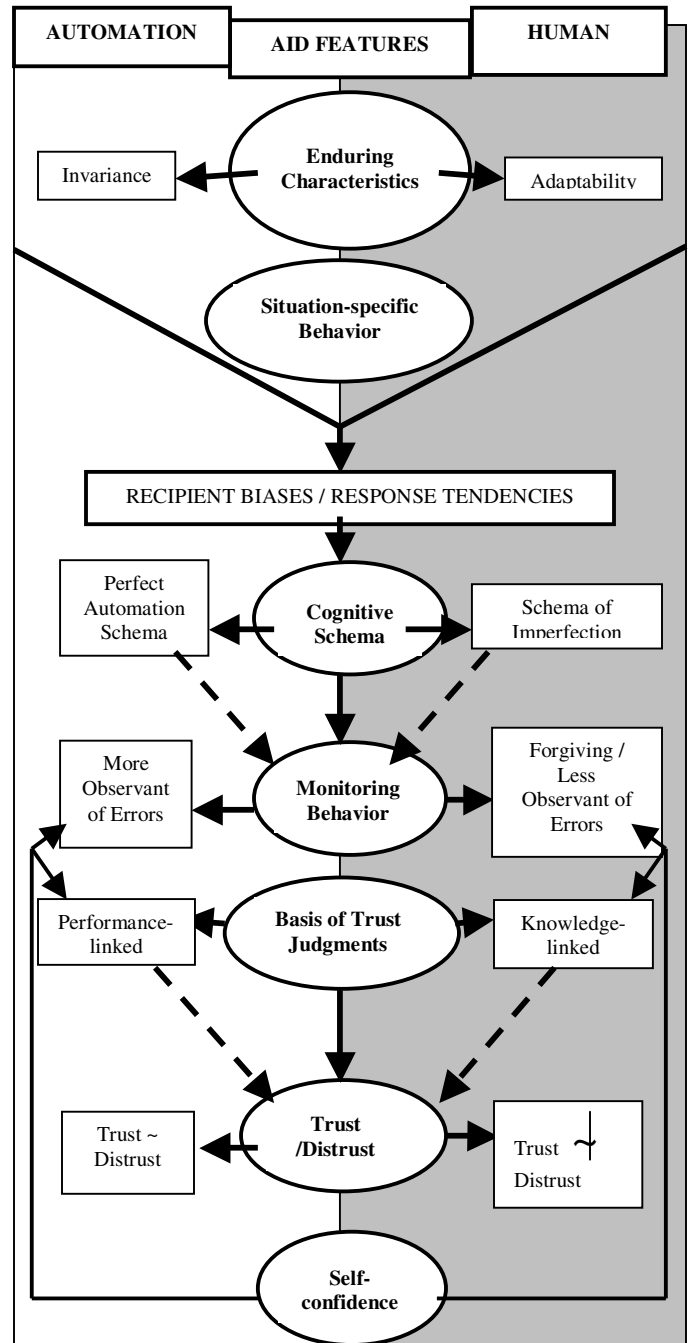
AUTOMATION

AID FEATURES

HUMAN

Invariance

Enduring Characteristics

Adaptability

Situation-specific Behavior

RECIPIENT BIASES / RESPONSE TENDENCIES

Perfect Automation Schema

Cognitive Schema

Schema of Imperfection

More Observant of Errors

Monitoring Behavior

Forgiving / Less Observant of Errors

Performance-linked

Basis of Trust Judgments

Knowledge-linked

Trust ~ Distrust

Trust /Distrust

Trust $\nsim$ Distrust

Self-confidence